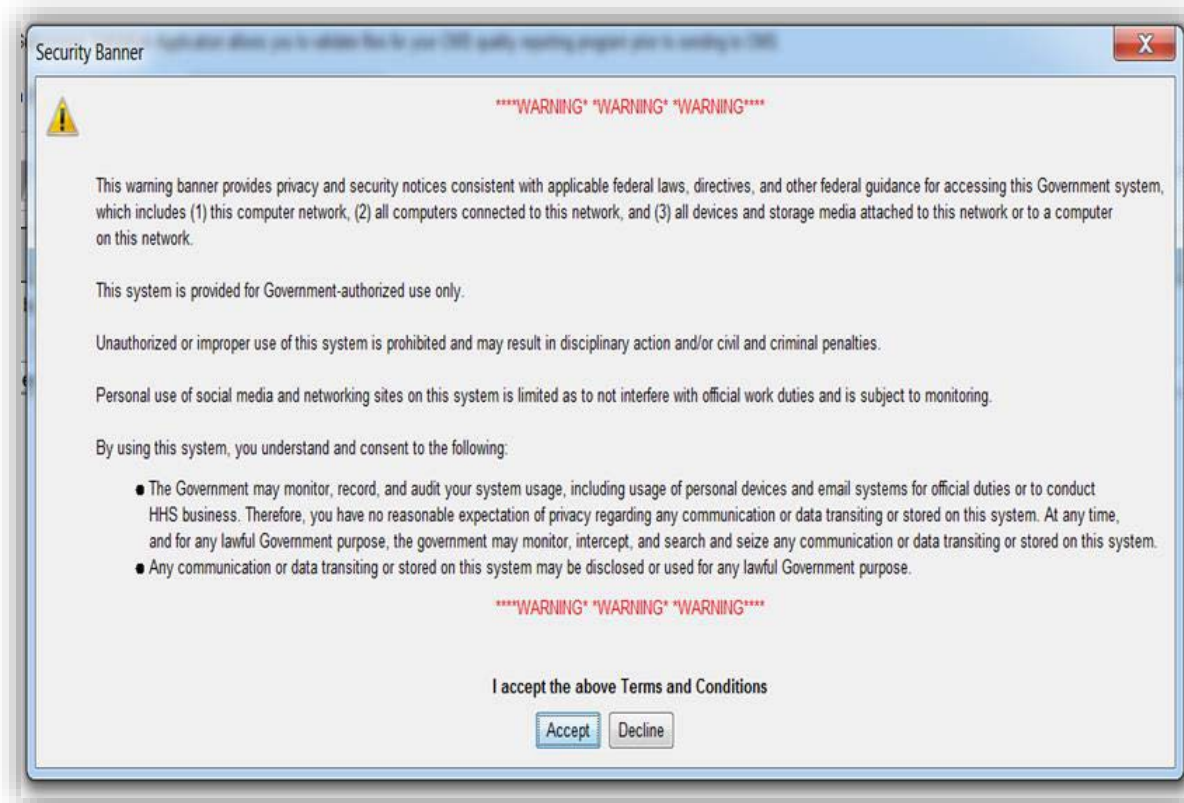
Security Banner

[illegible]

X

****WARNING* *WARNING* *WARNING****

This warning banner provides privacy and security notices consistent with applicable federal laws, directives, and other federal guidance for accessing this Government system, which includes (1) this computer network, (2) all computers connected to this network, and (3) all devices and storage media attached to this network or to a computer on this network.

This system is provided for Government-authorized use only.

Unauthorized or improper use of this system is prohibited and may result in disciplinary action and/or civil and criminal penalties.

Personal use of social media and networking sites on this system is limited as to not interfere with official work duties and is subject to monitoring.

By using this system, you understand and consent to the following:

- The Government may monitor, record, and audit your system usage, including usage of personal devices and email systems for official duties or to conduct HHS business. Therefore, you have no reasonable expectation of privacy regarding any communication or data transiting or stored on this system. At any time, and for any lawful Government purpose, the government may monitor, intercept, and search and seize any communication or data transiting or stored on this system.
- Any communication or data transiting or stored on this system may be disclosed or used for any lawful Government purpose.

****WARNING* *WARNING* *WARNING****

I accept the above Terms and Conditions

Accept Decline